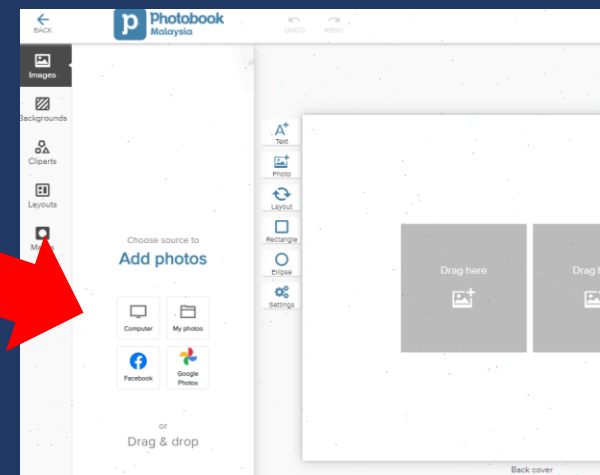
BACK

Photobook Malaysia

UNDO REDO

Images

Backgrounds

Cliparts

Layouts

M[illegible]

Choose source to

Add photos

Computer

My photos

Facebook

Google Photos

or

Drag & drop

Text

Photo

Layout

Rectangle

Ellipse

Settings

Drag here

Drag h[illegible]

Back cover